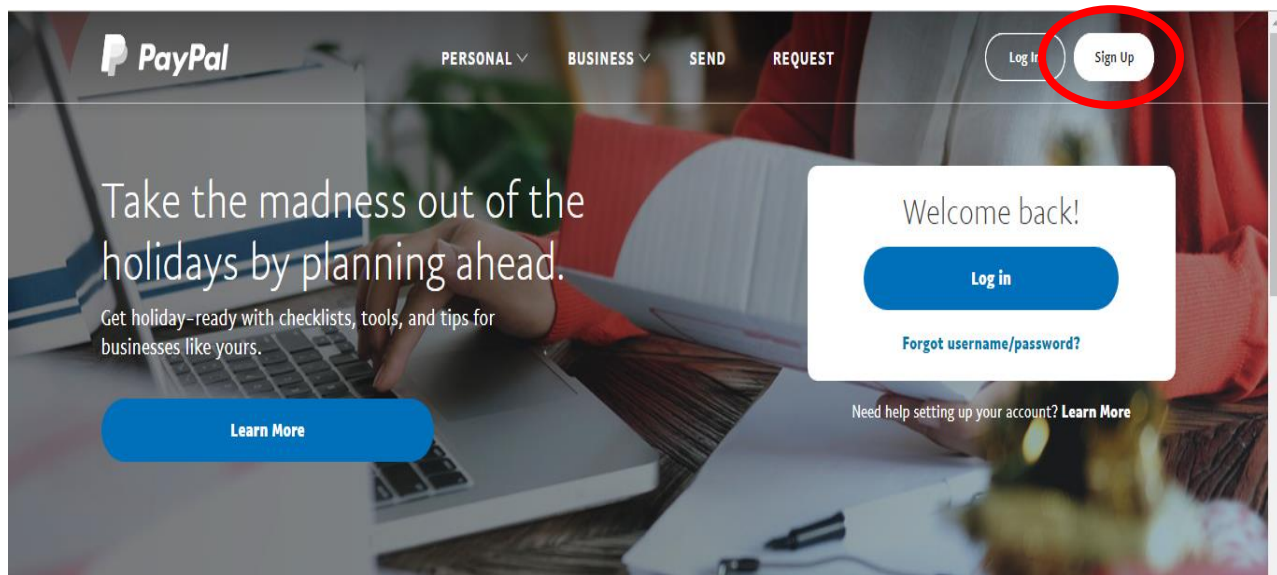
PayPal

PERSONAL BUSINESS SEND REQUEST

Log In Sign Up

Take the madness out of the holidays by planning ahead.

Get holiday-ready with checklists, tools, and tips for businesses like yours.

Learn More

Welcome back!

Log in

Forgot username/password?

Need help setting up your account? Learn More